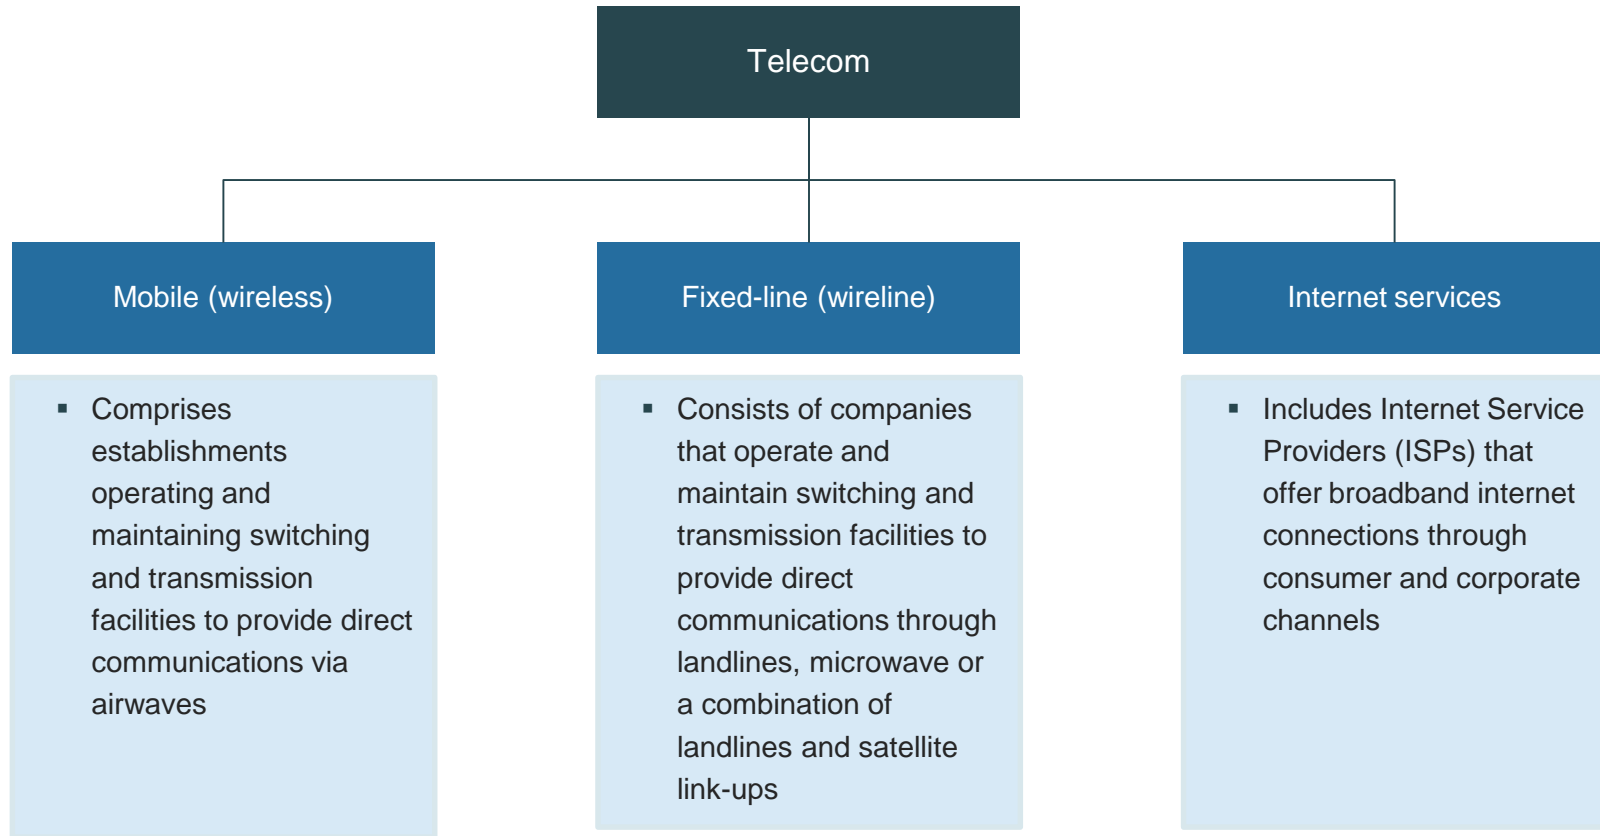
Telecom

Mobile (wireless)

Fixed-line (wireline)

Internet services

▪ Comprises establishments operating and maintaining switching and transmission facilities to provide direct communications via airwaves

▪ Consists of companies that operate and maintain switching and transmission facilities to provide direct communications through landlines, microwave or a combination of landlines and satellite link-ups

▪ Includes Internet Service Providers (ISPs) that offer broadband internet connections through consumer and corporate channels